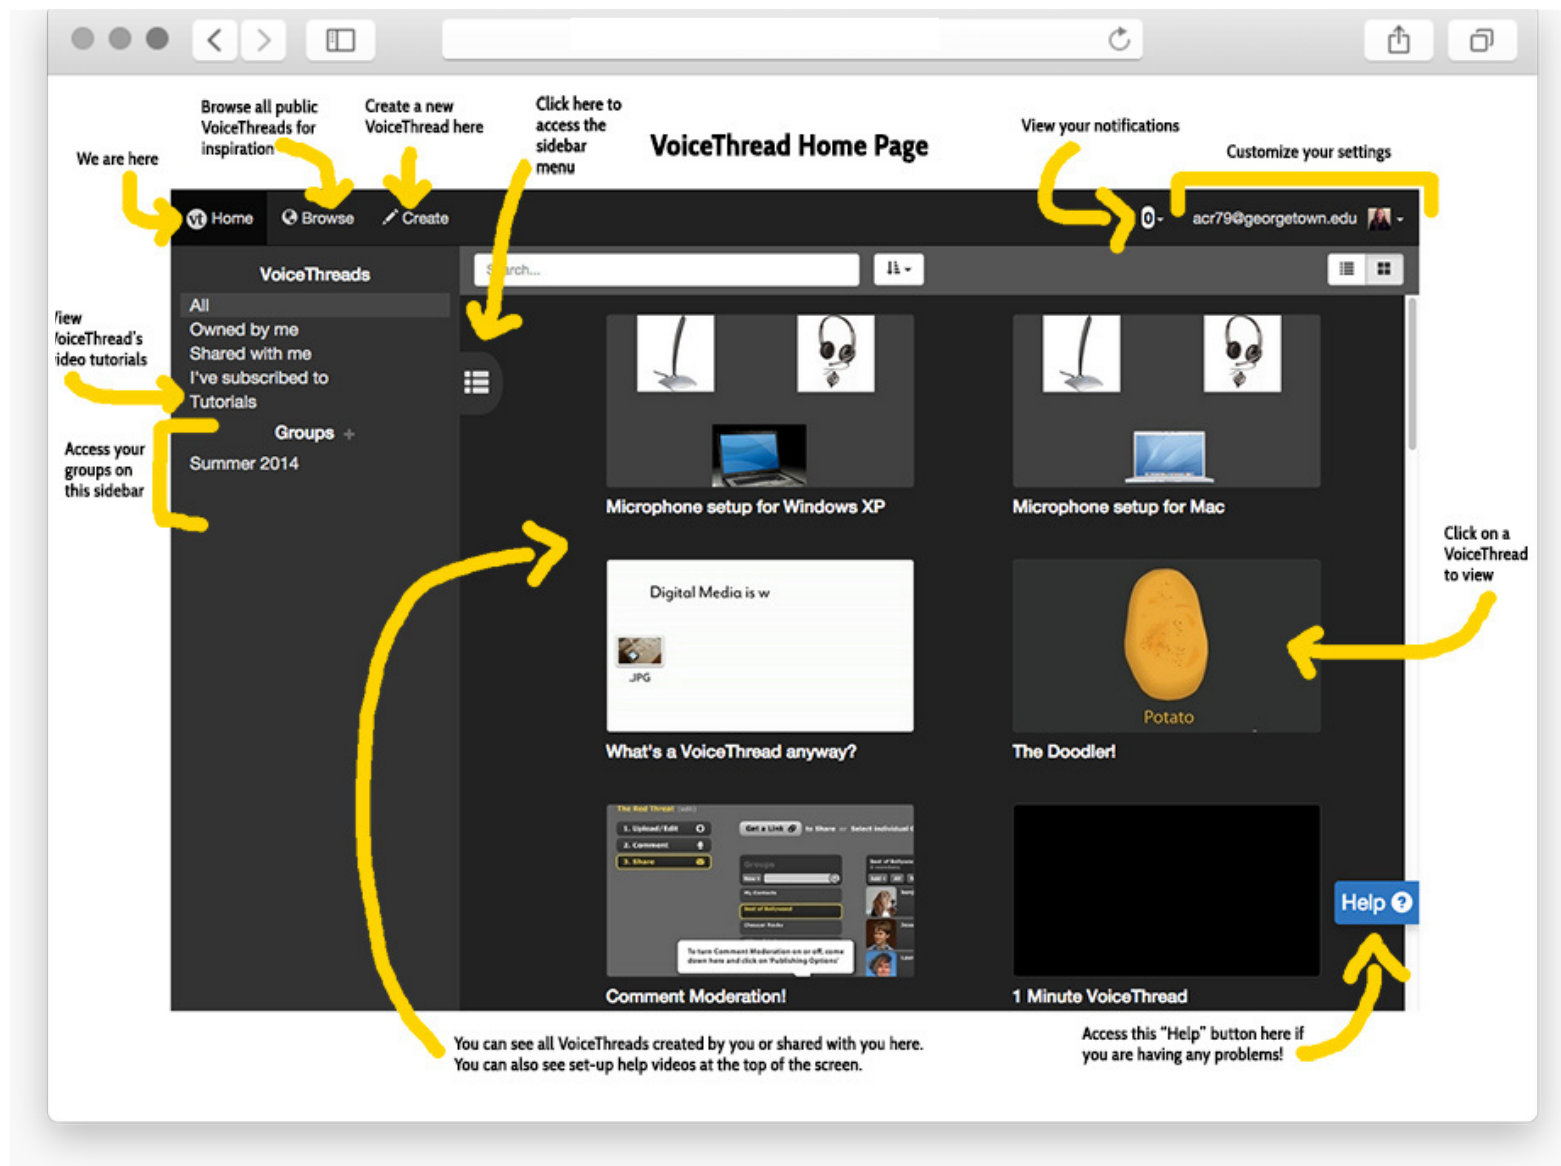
VoiceThread Home Page

We are here

Browse all public VoiceThreads for inspiration

Create a new VoiceThread here

Click here to access the sidebar menu

View your notifications

Customize your settings

Home Browse Create

0 acr79@georgetown.edu

VoiceThreads

All
Owned by me
Shared with me
I've subscribed to
Tutorials

Groups +

Summer 2014

iew oiceThread's ideo tutorials

Access your groups on this sidebar

S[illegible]rch...

Microphone setup for Windows XP

Microphone setup for Mac

Digital Media is w

JPG

What's a VoiceThread anyway?

Potato

The Doodler!

Click on a VoiceThread to view

The Red Thread

1. Upload/Edit
2. Comment
3. Share

Get a Link to Share or Select Individual

Groups

My Contacts

To turn Comment Moderation on or off, come down here and click on 'Publishing Options'

Comment Moderation!

1 Minute VoiceThread

Help

You can see all VoiceThreads created by you or shared with you here. You can also see set-up help videos at the top of the screen.

Access this "Help" button here if you are having any problems!